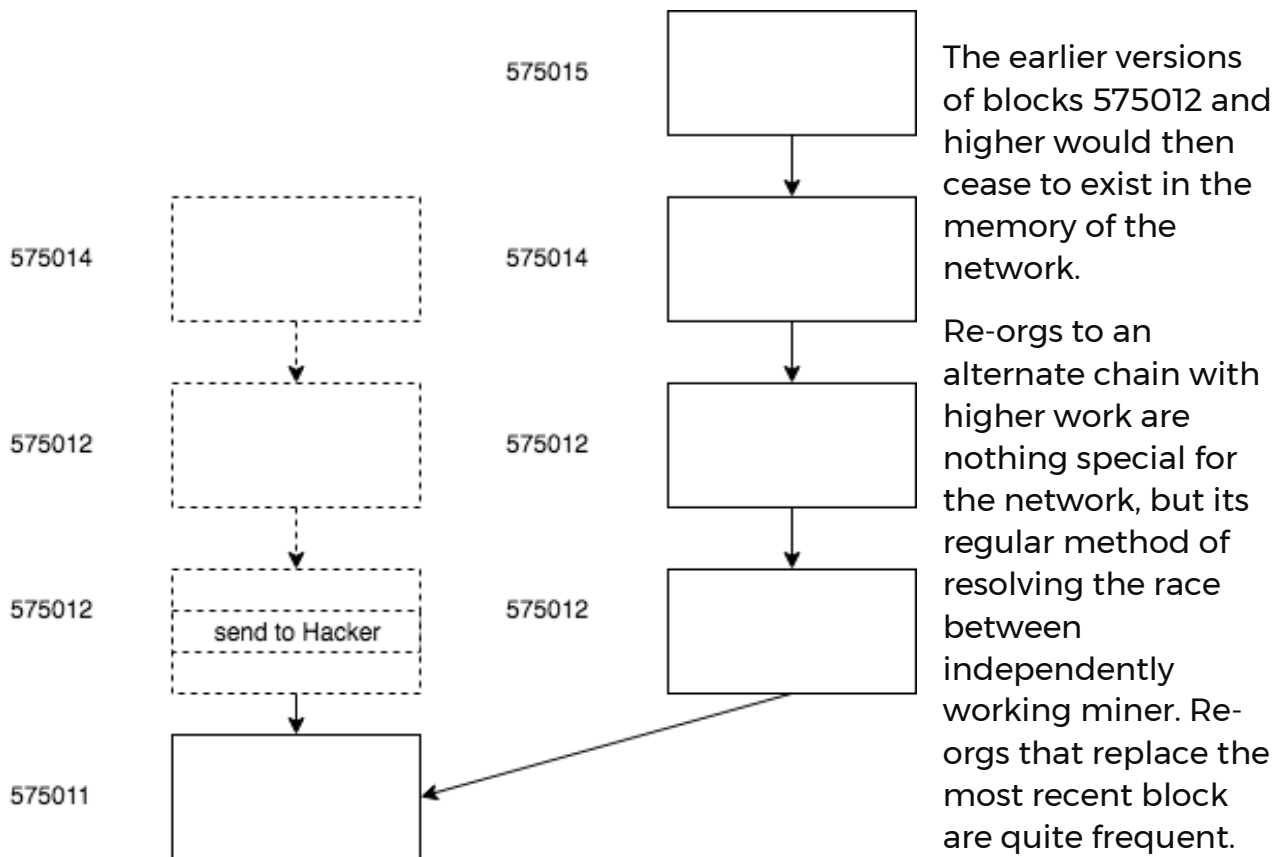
575015

575014

575014

575012

575012

575012

send to Hacker

575012

575011

The earlier versions of blocks 575012 and higher would then cease to exist in the memory of the network.

Re-orgs to an alternate chain with higher work are nothing special for the network, but its regular method of resolving the race between independently working miner. Re-orgs that replace the most recent block are quite frequent.